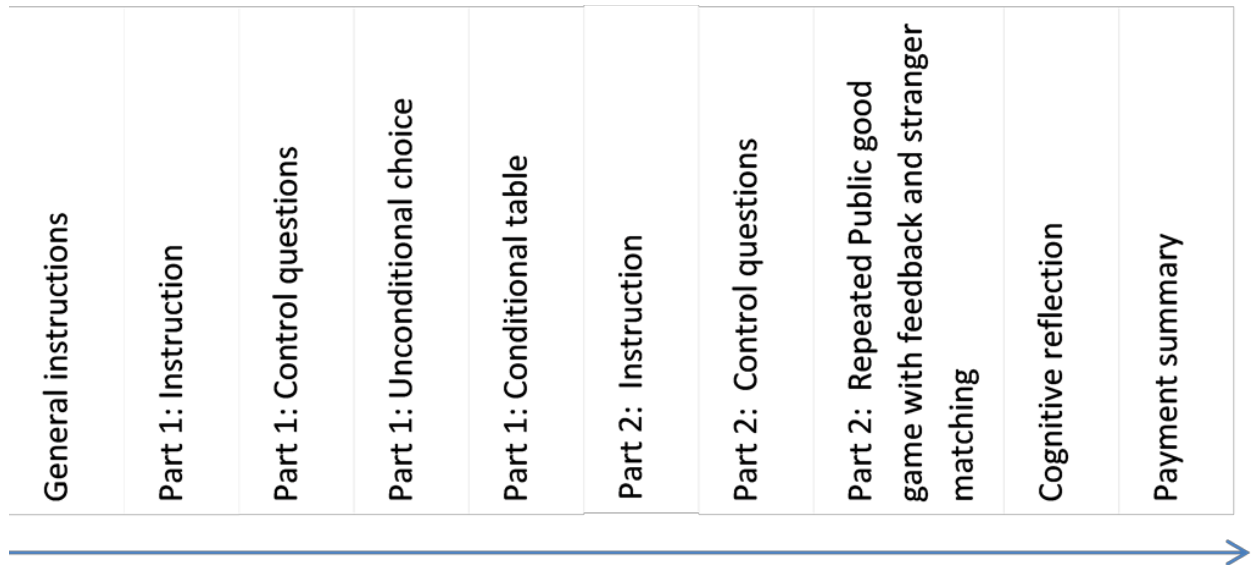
General instructions

Part 1: Instruction

Part 1: Control questions

Part 1: Unconditional choice

Part 1: Conditional table

Part 2: Instruction

Part 2: Control questions

Part 2: Repeated Public good game with feedback and stranger matching

Cognitive reflection

Payment summary